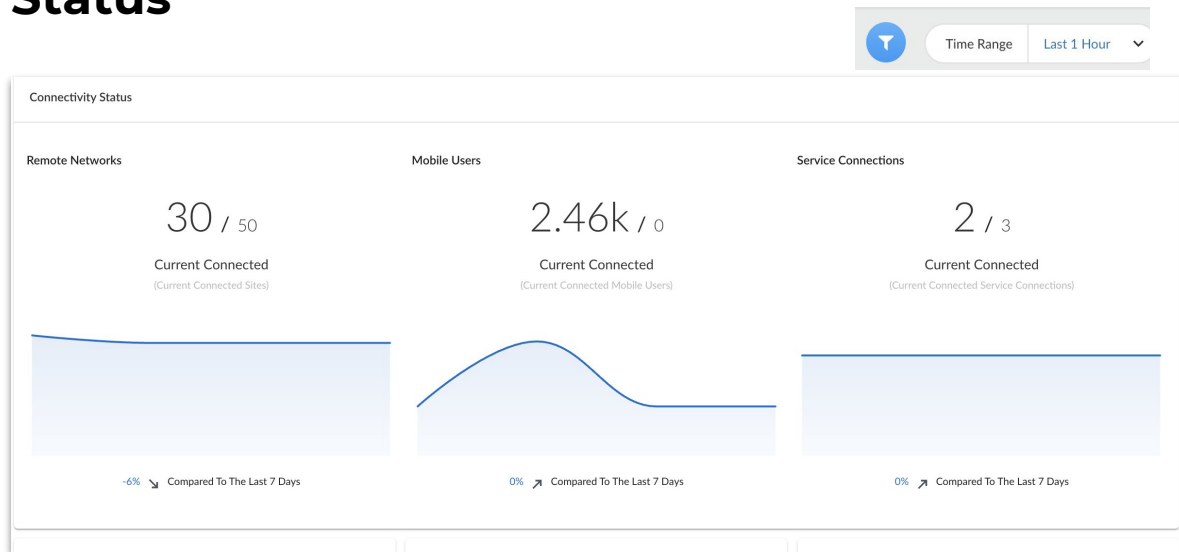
Status

Time Range Last 1 Hour

Connectivity Status

Remote Networks

30 / 50

Current Connected

(Current Connected Sites)

-6% Compared To The Last 7 Days

Mobile Users

2.46k / 0

Current Connected

(Current Connected Mobile Users)

0% Compared To The Last 7 Days

Service Connections

2 / 3

Current Connected

(Current Connected Service Connections)

0% Compared To The Last 7 Days